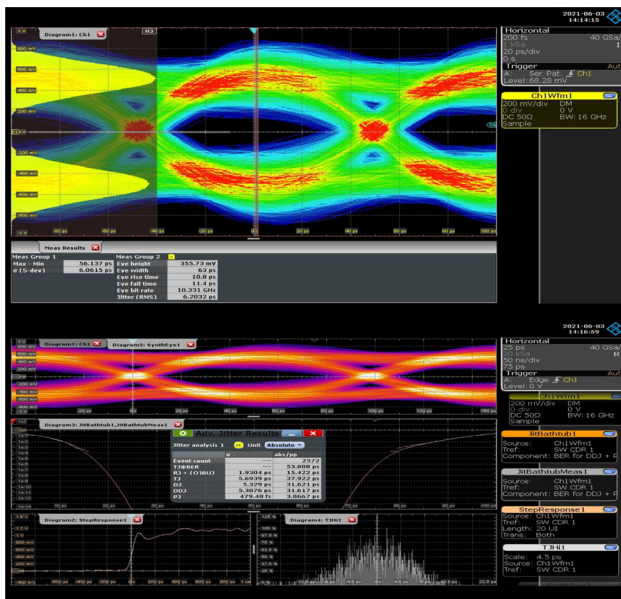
2021-06-03
14:14:15

Diagram1: Ch1

Horizontal
200 fs 40 GSa/
1 kSa
20 ps/div
0 s

Trigger
A: Ser. Pat. Ch1 Aut
Level: 68.28 mV

Ch1Wfm1
200 mV/div DM
0 div 0 V
DC 50Ω BW: 16 GHz
Sample

Meas Results

| Meas Group 1 | | Meas Group 2 | |
|---|---|---|---|
| Max - Min | 56.137 ps | Eye height | 355.73 mV |
| σ (S-dev) | 6.0615 ps | Eye width | 63 ps |
| | | Eye rise time | 10.0 ps |
| | | Eye fall time | 11.4 ps |
| | | Eye bit rate | 10.331 GHz |
| | | Jitter (RMS) | 6.2032 ps |

2021-06-03
14:16:59

Diagram1: Ch1 Diagram5: SynthEye1

Horizontal
25 ps 40 GSa/
50 ns/div
75 ps

Trigger
A: Edge Ch1 Aut
Level: 0 V

Ch1Wfm1
200 mV/div DM
0 div 0 V
DC 50Ω BW: 16 GHz

Diagram3: JitBathtub1,JitBathtubMeas1

Adv. Jitter Results
Jitter analysis 1 Unit Absolute

| | σ | abs/pp |
|---|---|---|
| Event count | --- | 2572 |
| TJ@BER | | 53.888 ps |
| RJ + (Q)DJ | 1.9304 ps | 15.422 ps |
| TJ | 5.6939 ps | 37.922 ps |
| DJ | 5.329 ps | 31.671 ps |
| DDJ | 5.3076 ps | 31.617 ps |
| PJ | 479.48 fs | 3.8667 ps |

JitBathtub1
Source: Ch1Wfm1
Tref: SW CDR 1
Component: BER for DDJ + R

JitBathtubMeas1
Source: Ch1Wfm1
Tref: SW CDR 1
Component: BER for DDJ + R

StepResponse1
Source: Ch1Wfm1
Tref: SW CDR 1
Length: 20 UI
Trans: Both

TJHi1
Scale: 4.5 ps
Source: Ch1Wfm1
Tref: SW CDR 1

Diagram2: StepResponse1 Diagram4: TJHi1